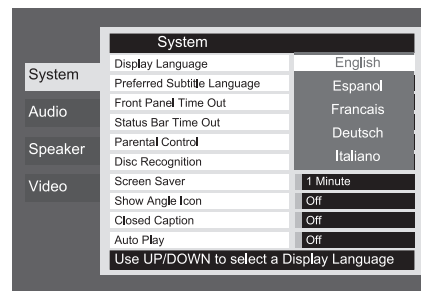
System

System
Audio
Speaker
Video

| | |
|---|---|
| Display Language | English |
| Preferred Subtitle Language | Espanol |
| Front Panel Time Out | Francais |
| Status Bar Time Out | Deutsch |
| Parental Control | Italiano |
| Disc Recognition | |
| Screen Saver | 1 Minute |
| Show Angle Icon | Off |
| Closed Caption | Off |
| Auto Play | Off |

Use UP/DOWN to select a Display Language